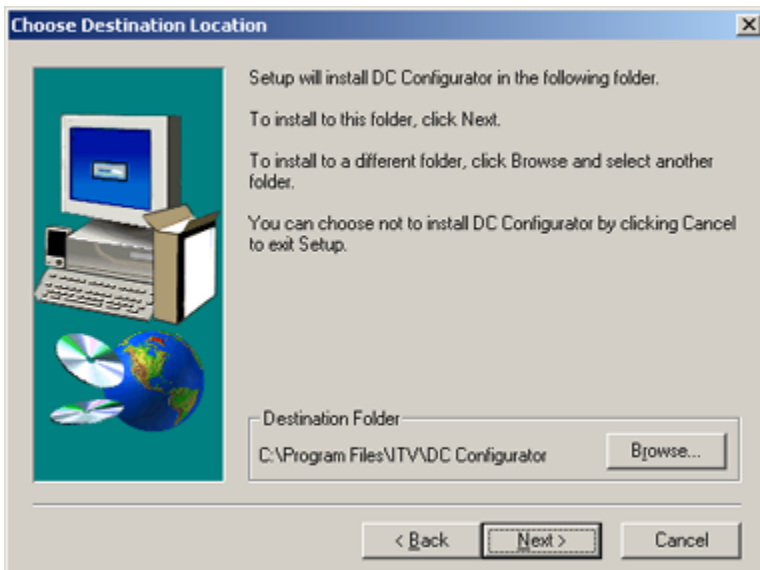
Choose Destination Location

×

Setup will install DC Configurator in the following folder.

To install to this folder, click Next.

To install to a different folder, click Browse and select another folder.

You can choose not to install DC Configurator by clicking Cancel to exit Setup.

Destination Folder

C:\Program Files\ITV\DC Configurator

Browse...

< Back

Next >

Cancel